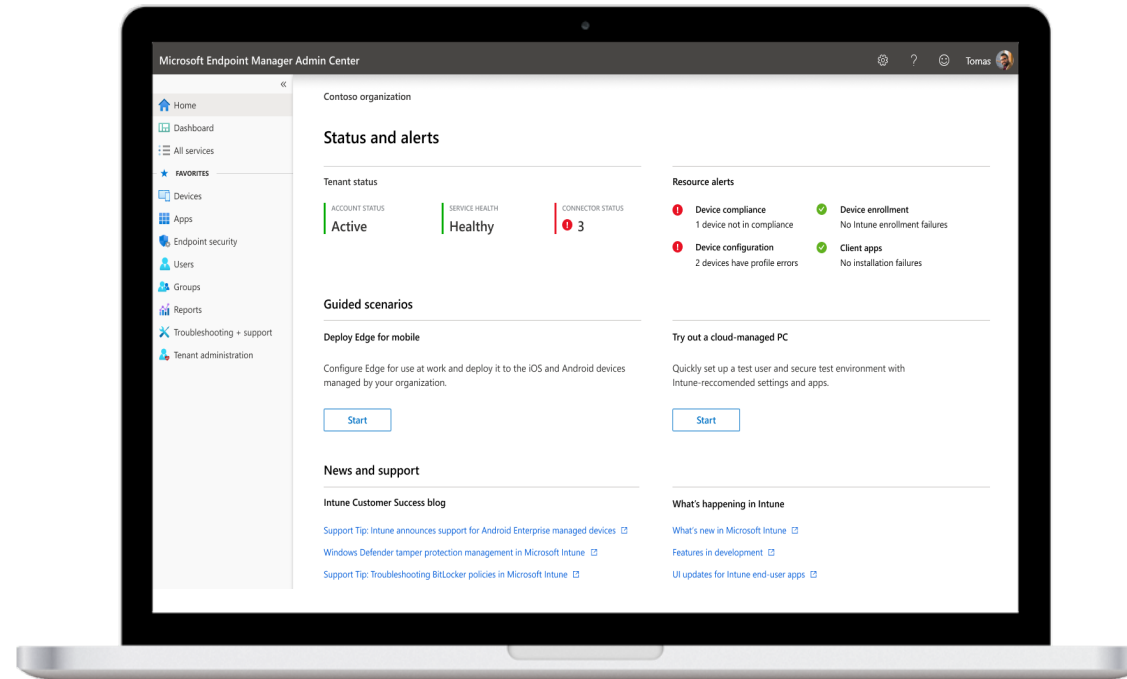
Microsoft Endpoint Manager Admin Center

Tomas

«

Home

Dashboard

All services

FAVORITES

Devices

Apps

Endpoint security

Users

Groups

Reports

Troubleshooting + support

Tenant administration

Contoso organization

Status and alerts

Tenant status

ACCOUNT STATUS
Active

SERVICE HEALTH
Healthy

CONNECTOR STATUS
3

Resource alerts

Device compliance
1 device not in compliance

Device enrollment
No Intune enrollment failures

Device configuration
2 devices have profile errors

Client apps
No installation failures

Guided scenarios

Deploy Edge for mobile

Configure Edge for use at work and deploy it to the iOS and Android devices managed by your organization.

Start

Try out a cloud-managed PC

Quickly set up a test user and secure test environment with Intune-reccomended settings and apps.

Start

News and support

Intune Customer Success blog

Support Tip: Intune announces support for Android Enterprise managed devices

Windows Defender tamper protection management in Microsoft Intune

Support Tip: Troubleshooting BitLocker policies in Microsoft Intune

What's happening in Intune

What's new in Microsoft Intune

Features in development

UI updates for Intune end-user apps